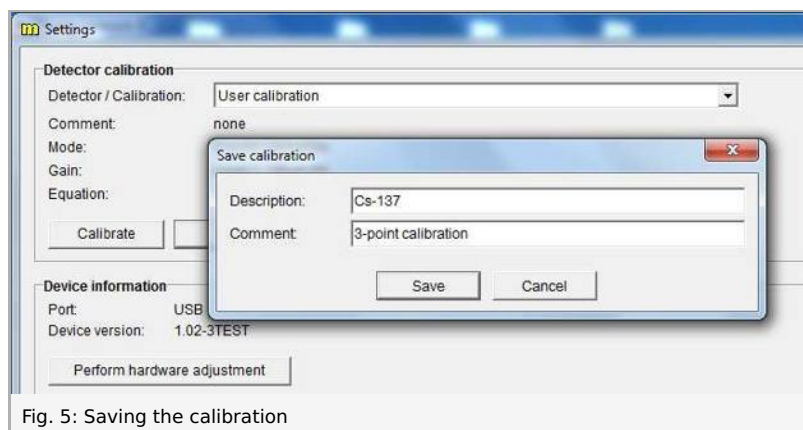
Settings

Detector calibration

Detector / Calibration: User calibration

Comment: none

Mode:

Gain:

Equation:

Calibrate

Save calibration

Description: Cs-137

Comment: 3-point calibration

Save Cancel

Device information

Port: USB

Device version: 1.02-3TEST

Perform hardware adjustment

Fig. 5: Saving the calibration